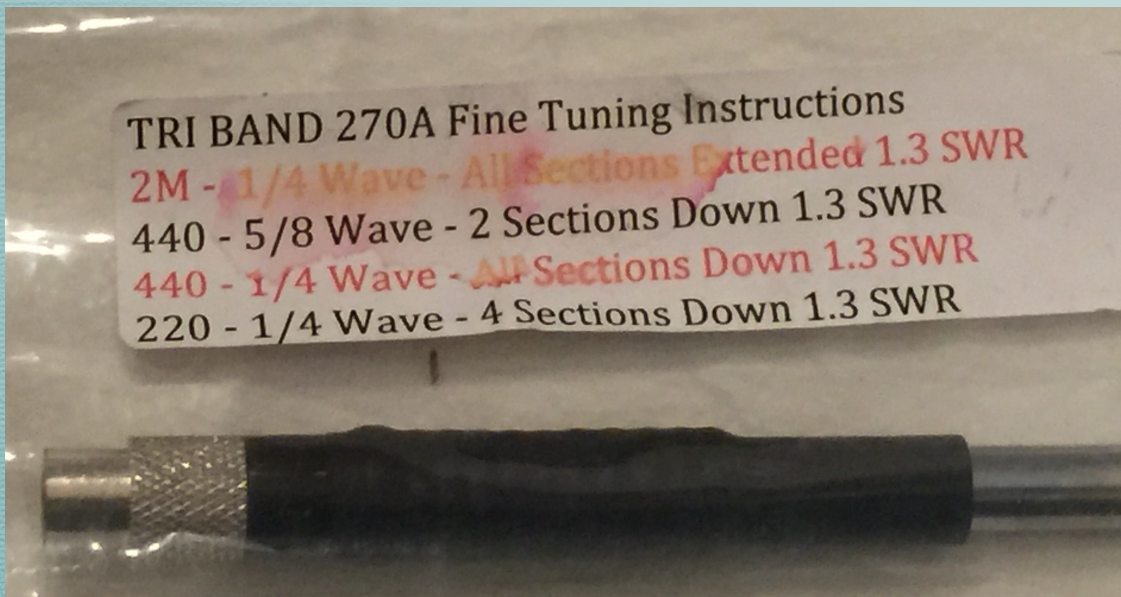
TRI BAND 270A Fine Tuning Instructions
2M - 1/4 Wave - All Sections Extended 1.3 SWR
440 - 5/8 Wave - 2 Sections Down 1.3 SWR
440 - 1/4 Wave - All Sections Down 1.3 SWR
220 - 1/4 Wave - 4 Sections Down 1.3 SWR